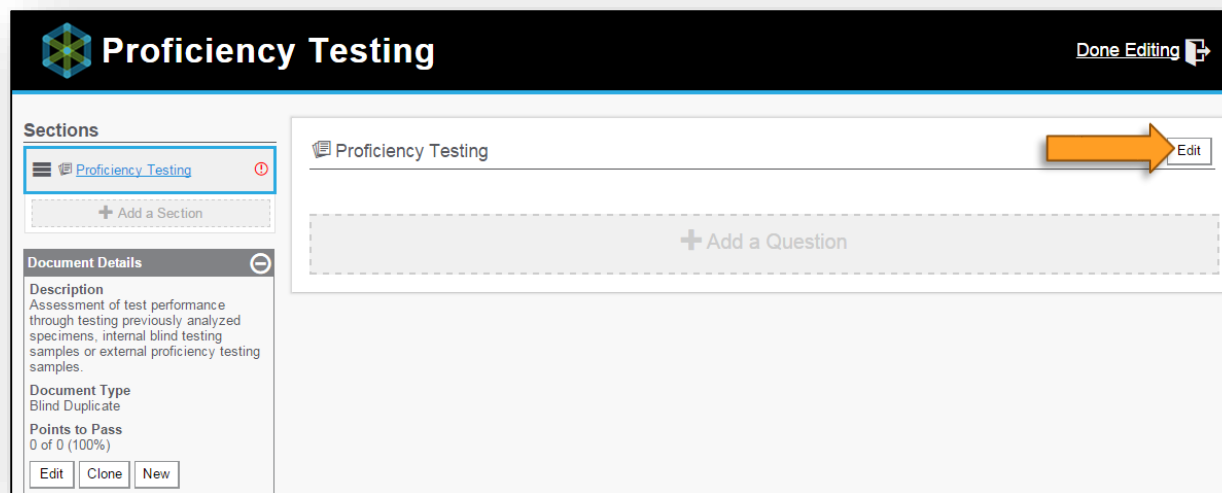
Proficiency Testing

Done Editing

Sections

Proficiency Testing

+ Add a Section

Document Details

Description
Assessment of test performance through testing previously analyzed specimens, internal blind testing samples or external proficiency testing samples.

Document Type
Blind Duplicate

Points to Pass
0 of 0 (100%)

Edit Clone New

Proficiency Testing

Edit

+ Add a Question